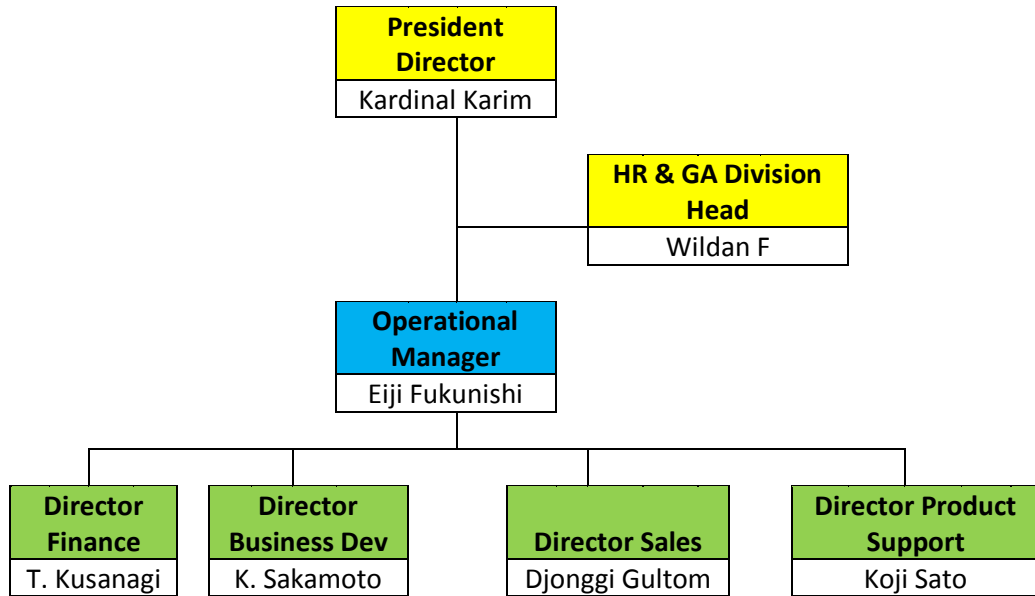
President Director
Kardinal Karim

HR & GA Division Head
Wildan F

Operational Manager
Eiji Fukunishi

Director Finance
T. Kusanagi

Director Business Dev
K. Sakamoto

Director Sales
Djonggi Gultom

Director Product Support
Koji Sato